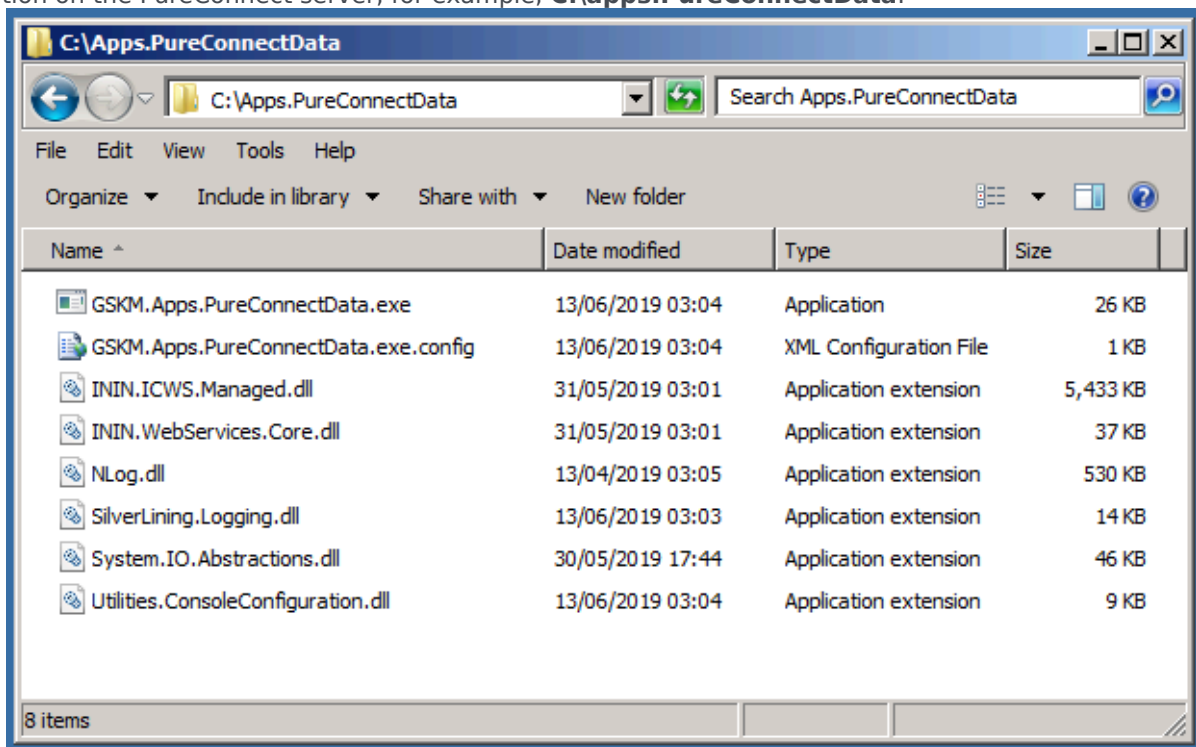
tion on the PureConnect server, for example, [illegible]

C:\Apps.PureConnectData

C:\Apps.PureConnectData

Search Apps.PureConnectData

File Edit View Tools Help

Organize ▼ Include in library ▼ Share with ▼ New folder

| Name | Date modified | Type | Size |
|---|---|---|---|
| GSKM.Apps.PureConnectData.exe | 13/06/2019 03:04 | Application | 26 KB |
| GSKM.Apps.PureConnectData.exe.config | 13/06/2019 03:04 | XML Configuration File | 1 KB |
| ININ.ICWS.Managed.dll | 31/05/2019 03:01 | Application extension | 5,433 KB |
| ININ.WebServices.Core.dll | 31/05/2019 03:01 | Application extension | 37 KB |
| NLog.dll | 13/04/2019 03:05 | Application extension | 530 KB |
| SilverLining.Logging.dll | 13/06/2019 03:03 | Application extension | 14 KB |
| System.IO.Abstractions.dll | 30/05/2019 17:44 | Application extension | 46 KB |
| Utilities.ConsoleConfiguration.dll | 13/06/2019 03:04 | Application extension | 9 KB |

8 items